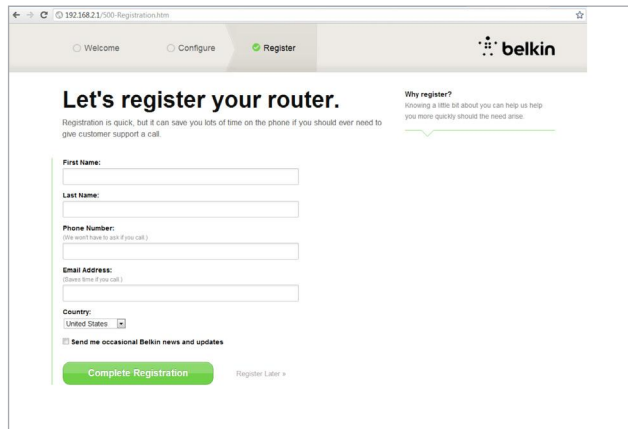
192.168.2.1/500-Registration.htm

Welcome
Configure
Register

belkin

Let's register your router.

Registration is quick, but it can save you lots of time on the phone if you should ever need to give customer support a call.

Why register?
Knowing a little bit about you can help us help you more quickly should the need arise.

First Name:

Last Name:

Phone Number:
(We won't have to ask if you call.)

Email Address:
(Saves time if you call.)

Country:
United States

Send me occasional Belkin news and updates

Complete Registration

Register Later »